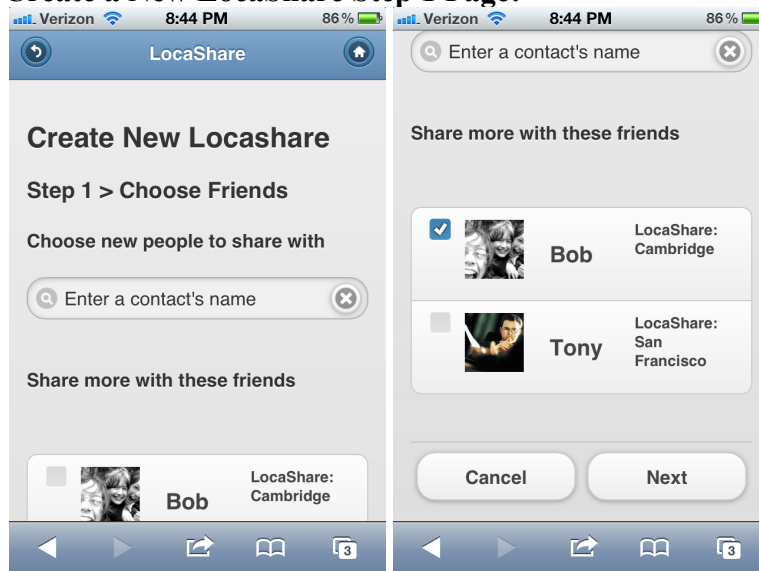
Create a New Locashare Step 1 Page:

Verizon 8:44 PM 86%

LocaShare

Create New Locashare

Step 1 > Choose Friends

Choose new people to share with

Enter a contact's name

Share more with these friends

Bob LocaShare: Cambridge

3

Verizon 8:44 PM 86%

Enter a contact's name

Share more with these friends

Bob LocaShare: Cambridge

Tony LocaShare: San Francisco

Cancel

Next

3